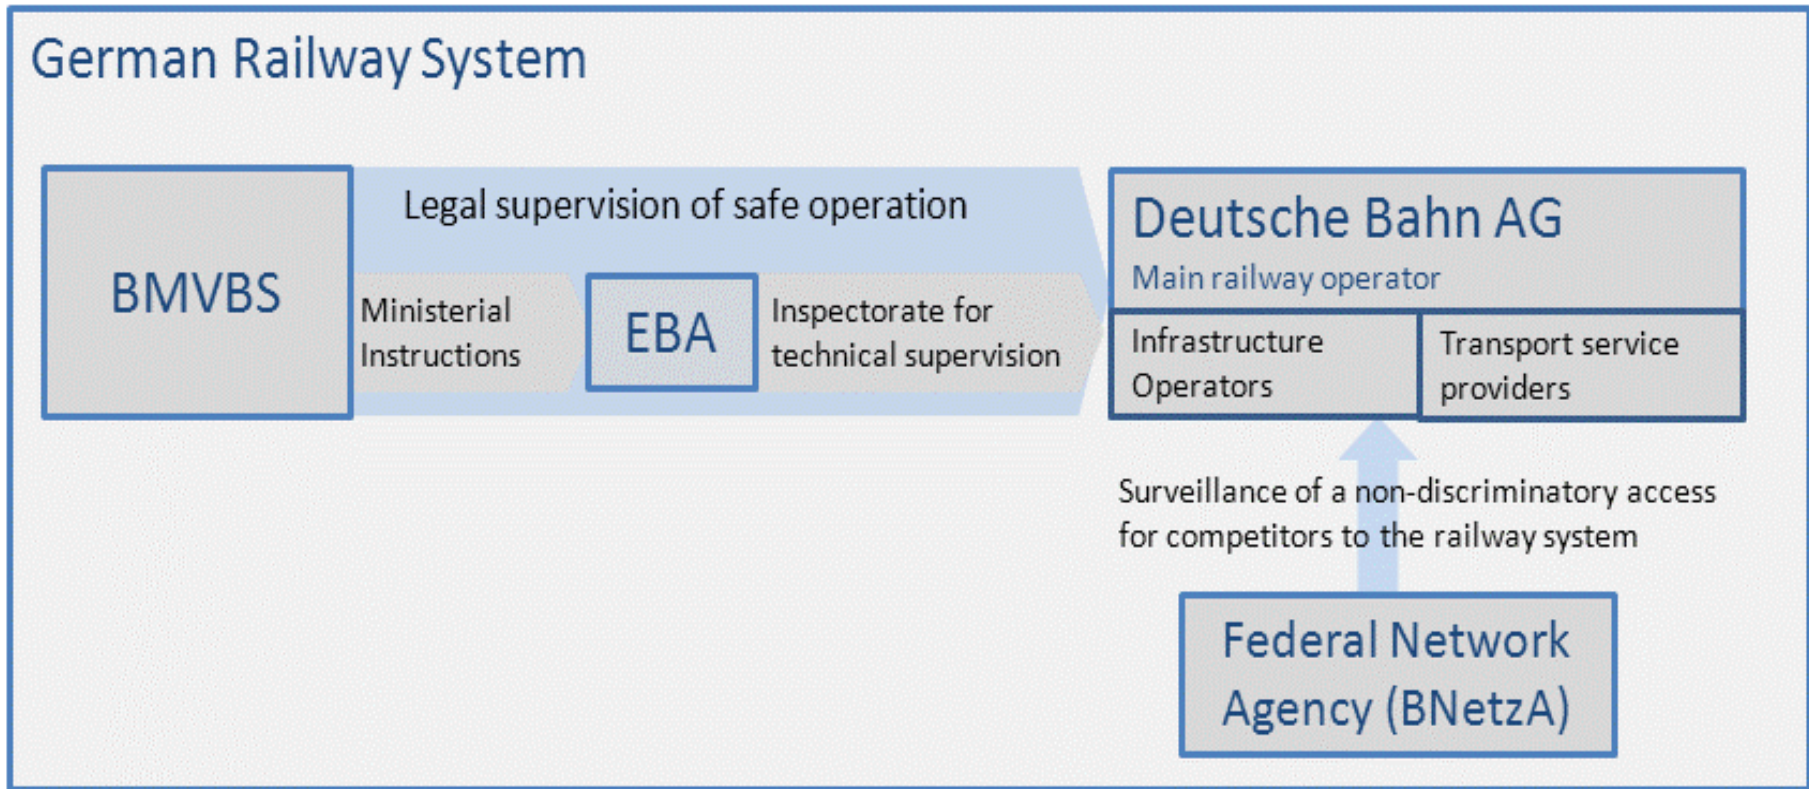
German Railway System

BMVBS

Legal supervision of safe operation

Ministerial Instructions

EBA

Inspectorate for technical supervision

Deutsche Bahn AG

Main railway operator

Infrastructure Operators

Transport service providers

Surveillance of a non-discriminatory access for competitors to the railway system

Federal Network Agency (BNetzA)